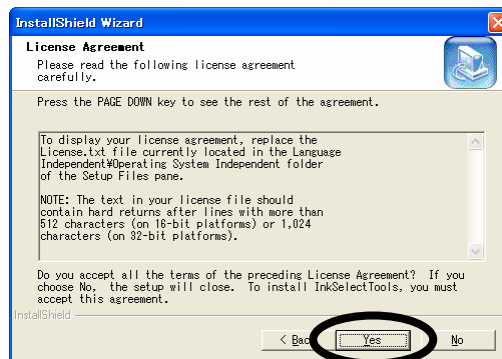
InstallShield Wizard

License Agreement

Please read the following license agreement carefully.

Press the PAGE DOWN key to see the rest of the agreement.

To display your license agreement, replace the License.txt file currently located in the Language Independent¥Operating System Independent folder of the Setup Files pane.

NOTE: The text in your license file should contain hard returns after lines with more than 512 characters (on 16-bit platforms) or 1,024 characters (on 32-bit platforms).

Do you accept all the terms of the preceding License Agreement? If you choose No, the setup will close. To install InkSelectTools, you must accept this agreement.

InstallShield

< Bac

Yes

No